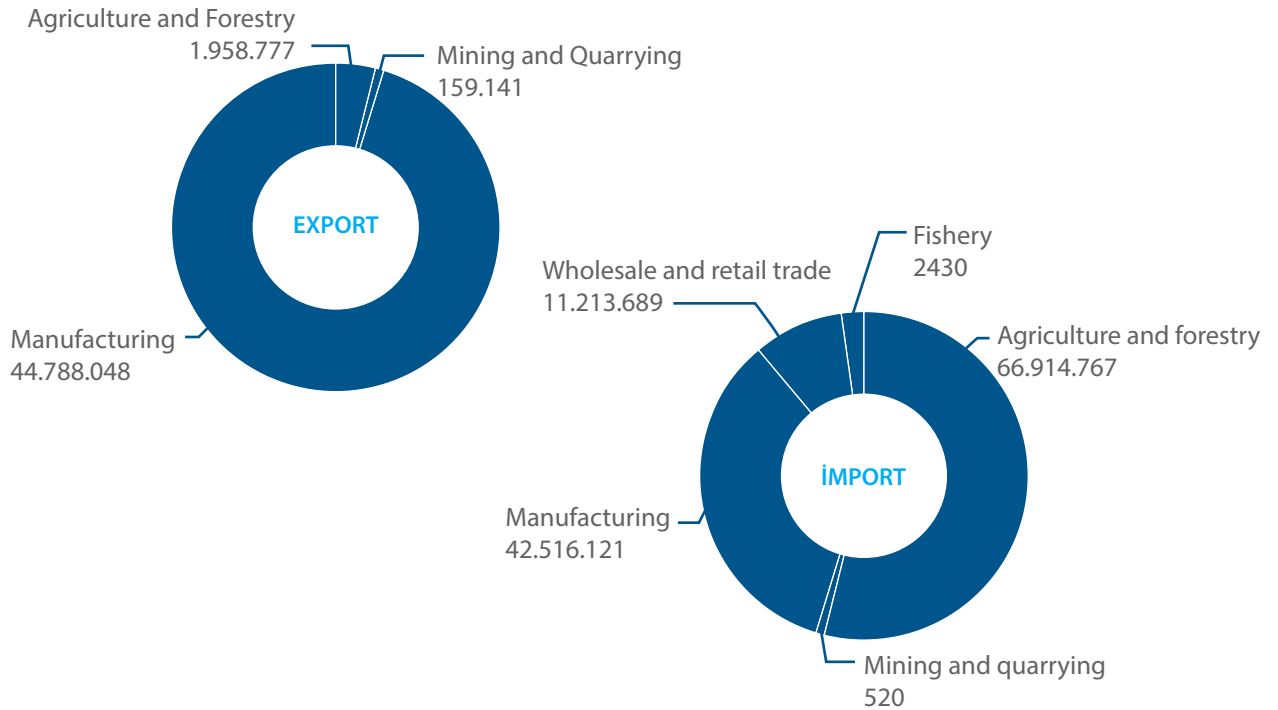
Agriculture and Forestry
1.958.777

Mining and Quarrying
159.141

EXPORT

Manufacturing
44.788.048

Fishery
2430

Wholesale and retail trade
11.213.689

Agriculture and forestry
66.914.767

İMPORT

Manufacturing
42.516.121

Mining and quarrying
520